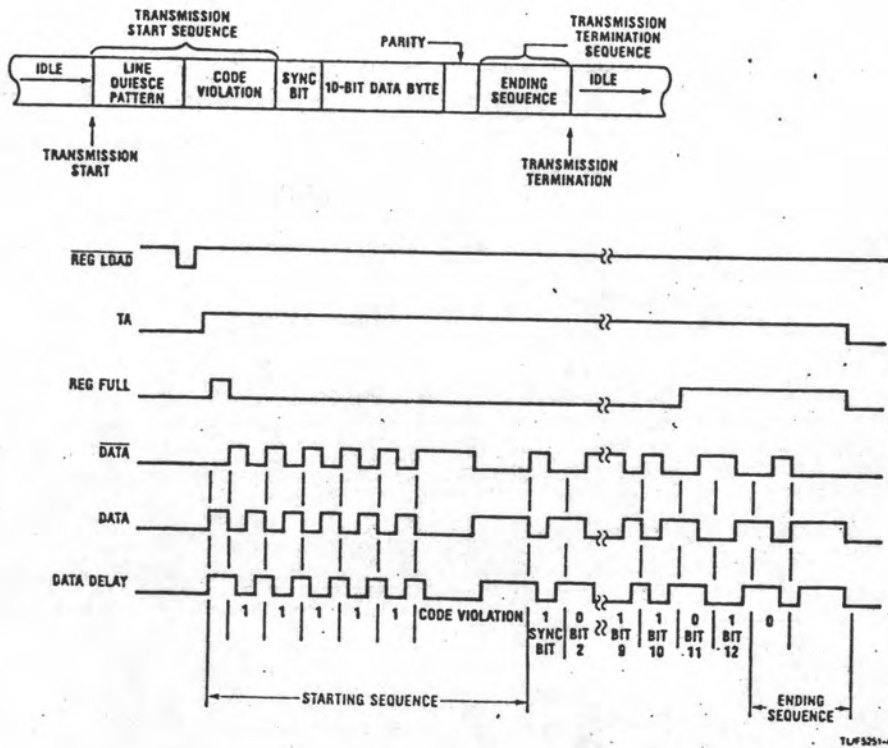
TRANSMISSION START SEQUENCE

PARITY

TRANSMISSION TERMINATION SEQUENCE

| IDLE | LINE QUIESCE PATTERN | CODE VIOLATION | SYNC BIT | 10-BIT DATA BYTE | | ENDING SEQUENCE | IDLE |
|---|---|---|---|---|---|---|---|

TRANSMISSION START

TRANSMISSION TERMINATION

$\overline{\text{REG LOAD}}$

TA

REG FULL

$\overline{\text{DATA}}$

DATA

DATA DELAY

1 1 1 1 1 1 CODE VIOLATION 1 SYNC BIT 0 BIT 2 1 BIT 9 1 BIT 10 0 BIT 11 1 BIT 12 0

STARTING SEQUENCE

ENDING SEQUENCE

TL/F5251-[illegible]